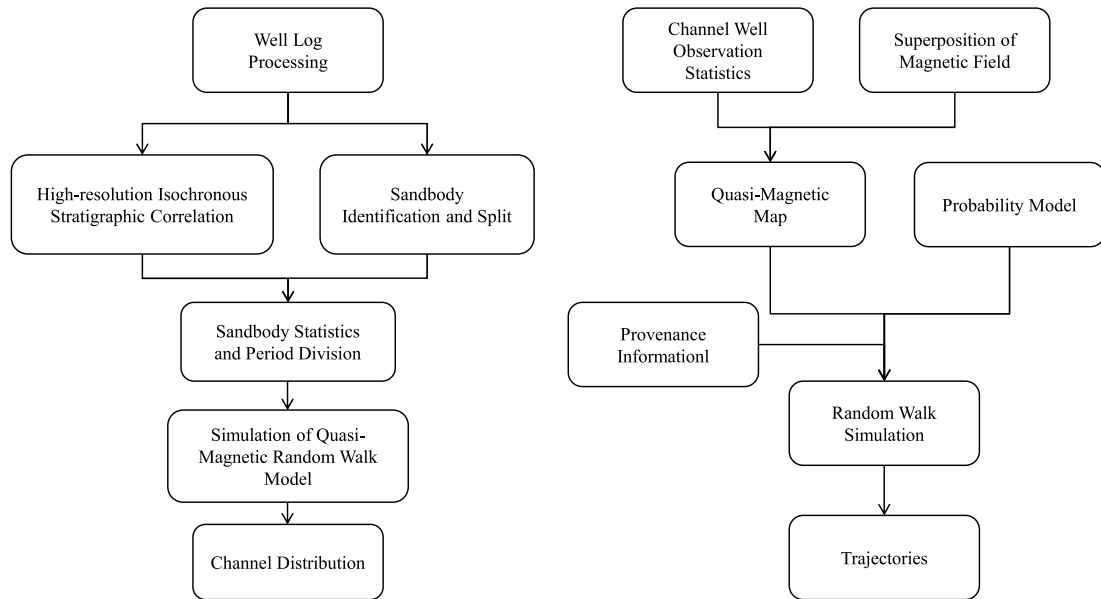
Well Log Processing

High-resolution Isochronous Stratigraphic Correlation

Sandbody Identification and Split

Sandbody Statistics and Period Division

Simulation of Quasi-Magnetic Random Walk Model

Channel Distribution

Channel Well Observation Statistics

Superposition of Magnetic Field

Quasi-Magnetic Map

Probability Model

Provenance Informationl

Random Walk Simulation

Trajectories